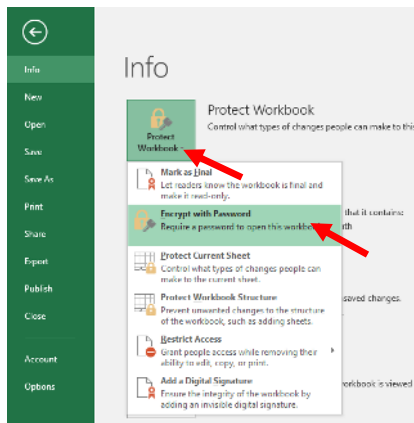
Info
New
Open
Save
Save As
Print
Share
Export
Publish
Close
Account
Options

Info

Protect Workbook
Protect Workbook
Control what types of changes people can make to this

Mark as Final
Let readers know the workbook is final and make it read-only.

Encrypt with Password
Require a password to open this workbook

Protect Current Sheet
Control what types of changes people can make to the current sheet.

Protect Workbook Structure
Prevent unwanted changes to the structure of the workbook, such as adding sheets.

Restrict Access
Grant people access while removing their ability to edit, copy, or print.

Add a Digital Signature
Ensure the integrity of the workbook by adding an invisible digital signature.

that it contains:
th
saved changes.
workbook is viewed